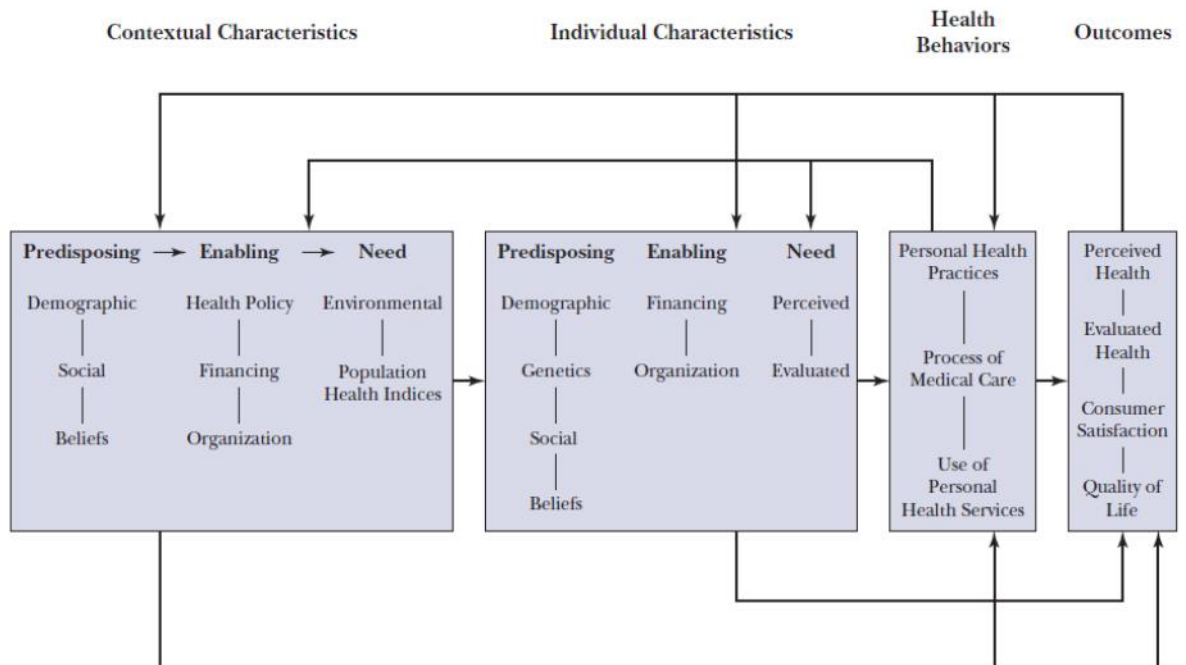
Contextual Characteristics

Individual Characteristics

Health Behaviors

Outcomes

Predisposing → Enabling → Need

Demographic

Social

Beliefs

Health Policy

Financing

Organization

Environmental

Population Health Indices

Predisposing

Enabling

Need

Demographic

Genetics

Social

Beliefs

Financing

Organization

Perceived

Evaluated

Personal Health Practices

Process of Medical Care

Use of Personal Health Services

Perceived Health

Evaluated Health

Consumer Satisfaction

Quality of Life